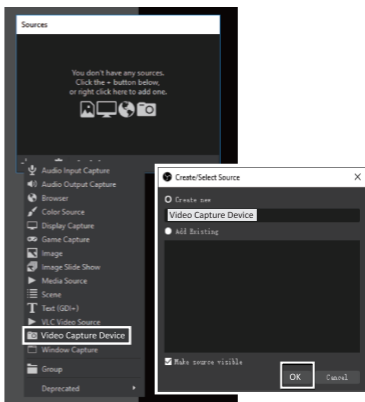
Sources

You don't have any sources.
Click the + button below,
or right click here to add one.

Audio Input Capture
Audio Output Capture
Browser
Color Source
Display Capture
Game Capture
Image
Image Slide Show
Media Source
Scene
Text (GDI+)
VLC Video Source
Video Capture Device
Window Capture
Group
Deprecated

Create/Select Source
Create new
Video Capture Device
Add Existing
Make source visible
OK
Cancel